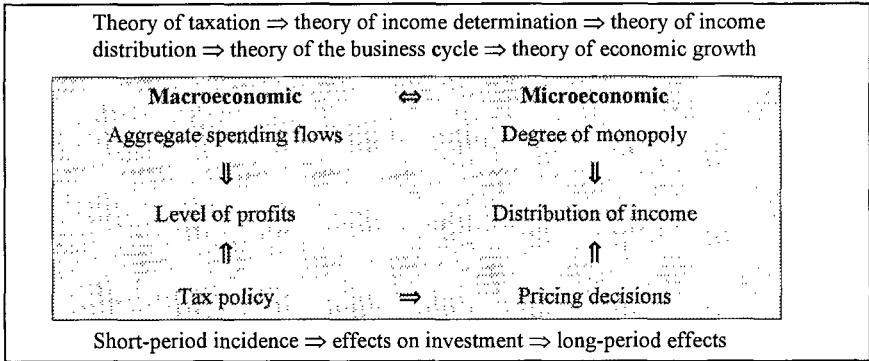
Theory of taxation $\Rightarrow$ theory of income determination $\Rightarrow$ theory of income distribution $\Rightarrow$ theory of the business cycle $\Rightarrow$ theory of economic growth

| Macroeconomic | $\Leftrightarrow$ | Microeconomic |
|---|---|---|
| Aggregate spending flows | | Degree of monopoly |
| $\Downarrow$ | | $\Downarrow$ |
| Level of profits | | Distribution of income |
| $\Uparrow$ | | $\Uparrow$ |
| Tax policy | $\Rightarrow$ | Pricing decisions |

Short-period incidence $\Rightarrow$ effects on investment $\Rightarrow$ long-period effects